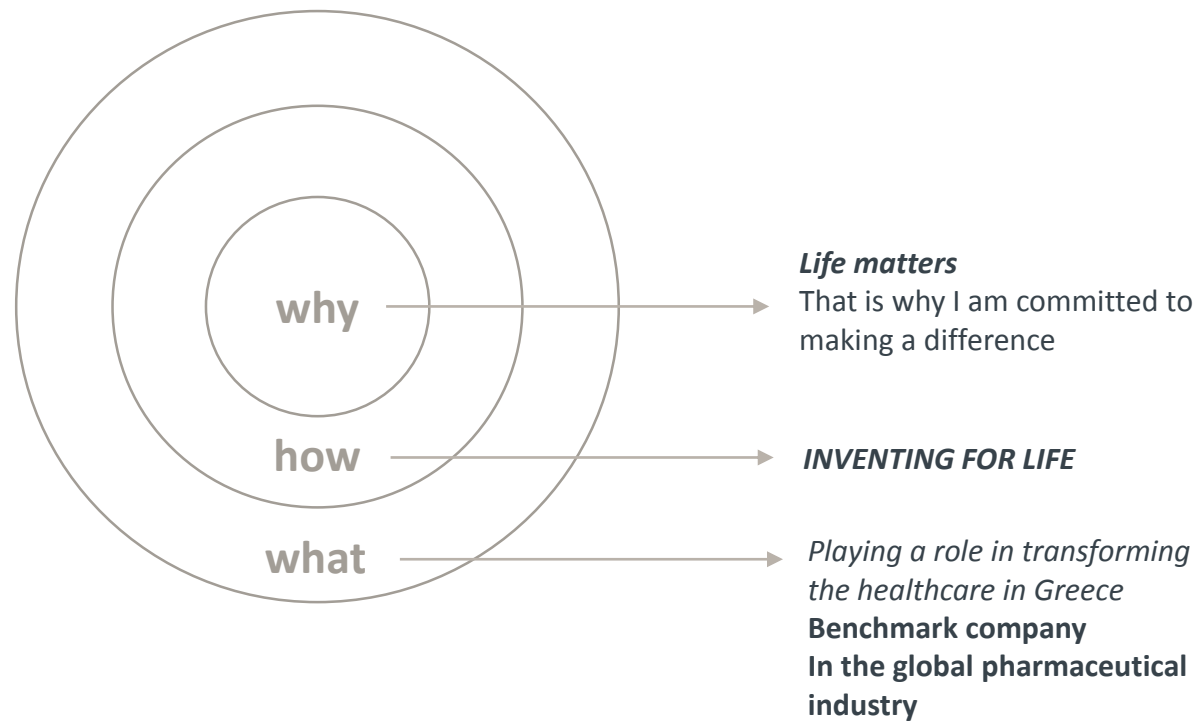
why

how

what

*Life matters*
That is why I am committed to making a difference

*INVENTING FOR LIFE*

*Playing a role in transforming the healthcare in Greece*
**Benchmark company**
**In the global pharmaceutical industry**